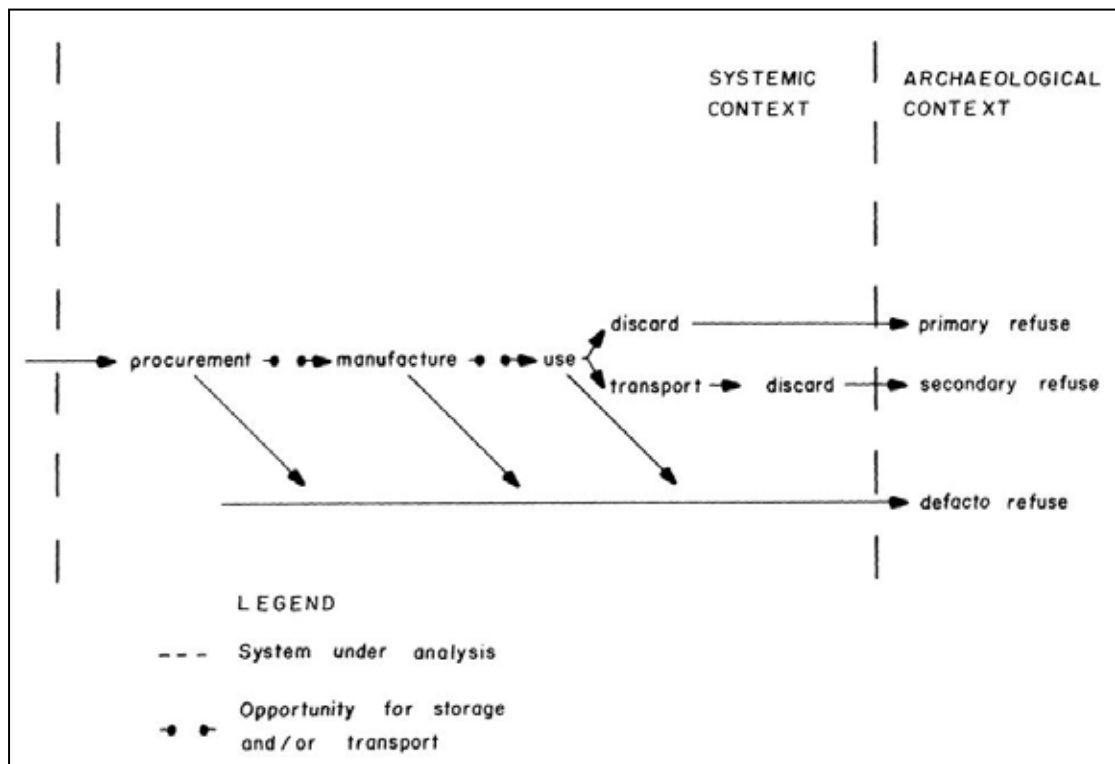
SYSTEMIC CONTEXT

ARCHAEOLOGICAL CONTEXT

discard

primary refuse

procurement

manufacture

use

transport

discard

secondary refuse

defacto refuse

LEGEND

System under analysis

Opportunity for storage and / or transport